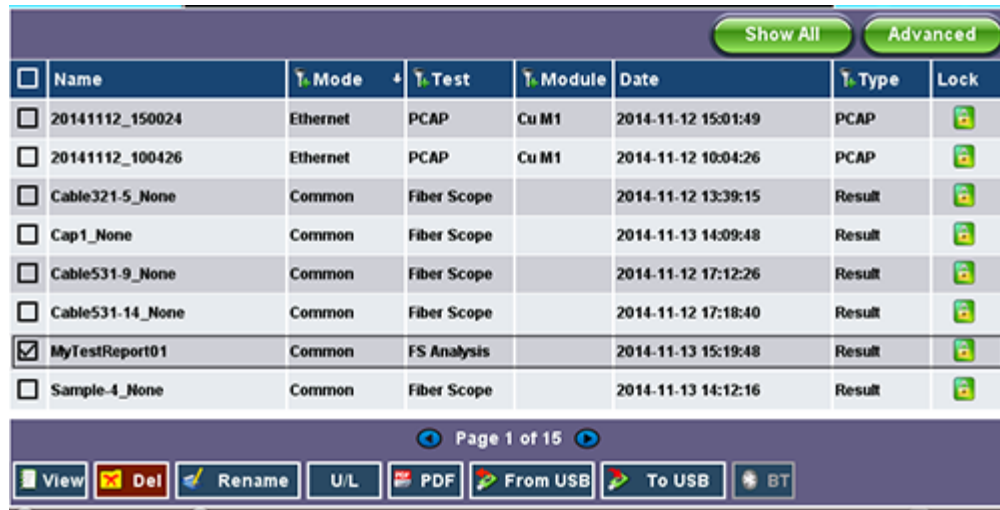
Show All | Advanced

| | Name | Mode | Test | Module | Date | Type | Lock |
|---|---|---|---|---|---|---|---|
| ☐ | 20141112_150024 | Ethernet | PCAP | Cu M1 | 2014-11-12 15:01:49 | PCAP | |
| ☐ | 20141112_100426 | Ethernet | PCAP | Cu M1 | 2014-11-12 10:04:26 | PCAP | |
| ☐ | Cable321-5_None | Common | Fiber Scope | | 2014-11-12 13:39:15 | Result | |
| ☐ | Cap1_None | Common | Fiber Scope | | 2014-11-13 14:09:48 | Result | |
| ☐ | Cable531-9_None | Common | Fiber Scope | | 2014-11-12 17:12:26 | Result | |
| ☐ | Cable531-14_None | Common | Fiber Scope | | 2014-11-12 17:18:40 | Result | |
| ☑ | MyTestReport01 | Common | FS Analysis | | 2014-11-13 15:19:48 | Result | |
| ☐ | Sample-4_None | Common | Fiber Scope | | 2014-11-13 14:12:16 | Result | |

Page 1 of 15

View | Del | Rename | U/L | PDF | From USB | To USB | BT